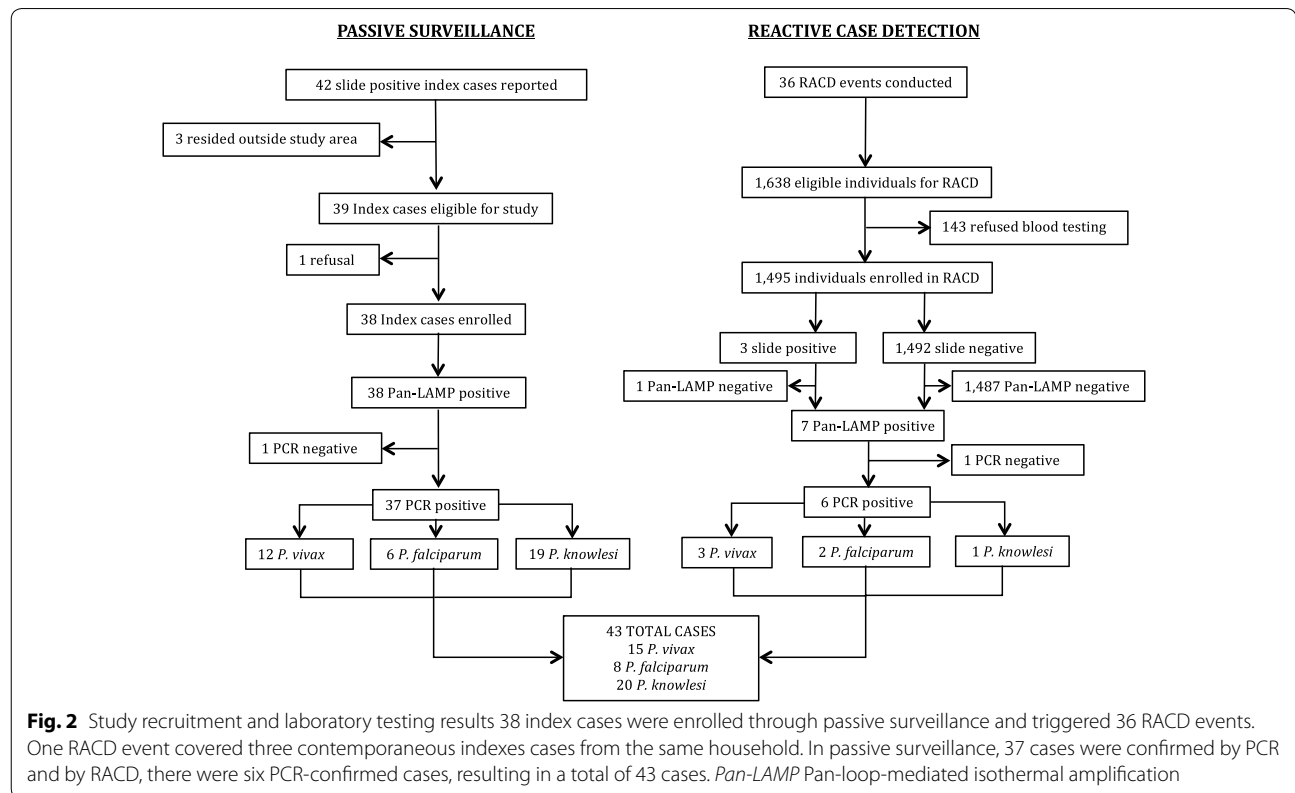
PASSIVE SURVEILLANCE

42 slide positive index cases reported

3 resided outside study area

39 Index cases eligible for study

1 refusal

38 Index cases enrolled

38 Pan-LAMP positive

1 PCR negative

37 PCR positive

12 P. vivax

6 P. falciparum

19 P. knowlesi

REACTIVE CASE DETECTION

36 RACD events conducted

1,638 eligible individuals for RACD

143 refused blood testing

1,495 individuals enrolled in RACD

3 slide positive

1,492 slide negative

1 Pan-LAMP negative

1,487 Pan-LAMP negative

7 Pan-LAMP positive

1 PCR negative

6 PCR positive

3 P. vivax

2 P. falciparum

1 P. knowlesi

43 TOTAL CASES
15 P. vivax
8 P. falciparum
20 P. knowlesi

Fig. 2 Study recruitment and laboratory testing results 38 index cases were enrolled through passive surveillance and triggered 36 RACD events. One RACD event covered three contemporaneous indexes cases from the same household. In passive surveillance, 37 cases were confirmed by PCR and by RACD, there were six PCR-confirmed cases, resulting in a total of 43 cases. Pan-LAMP Pan-loop-mediated isothermal amplification